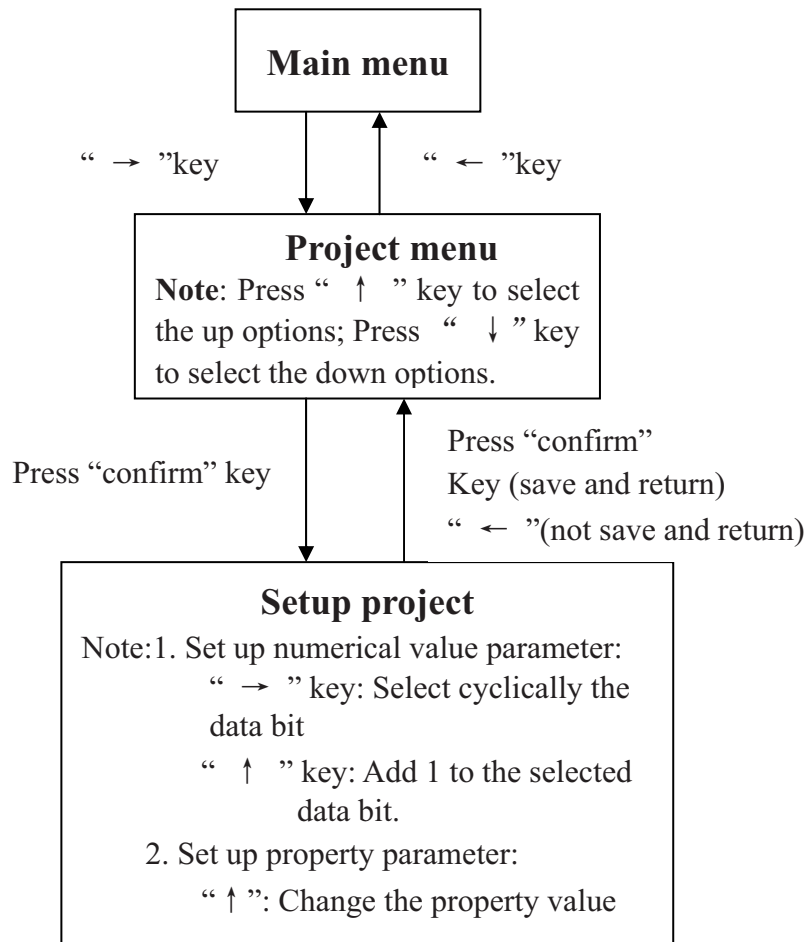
Main menu

" → "key

" ← "key

Project menu
Note: Press " ↑ " key to select the up options; Press " ↓ " key to select the down options.

Press "confirm" key

Press "confirm" Key (save and return)
" ← "(not save and return)

Setup project
Note:1. Set up numerical value parameter:
" → " key: Select cyclically the data bit
" ↑ " key: Add 1 to the selected data bit.
2. Set up property parameter:
" ↑ ": Change the property value